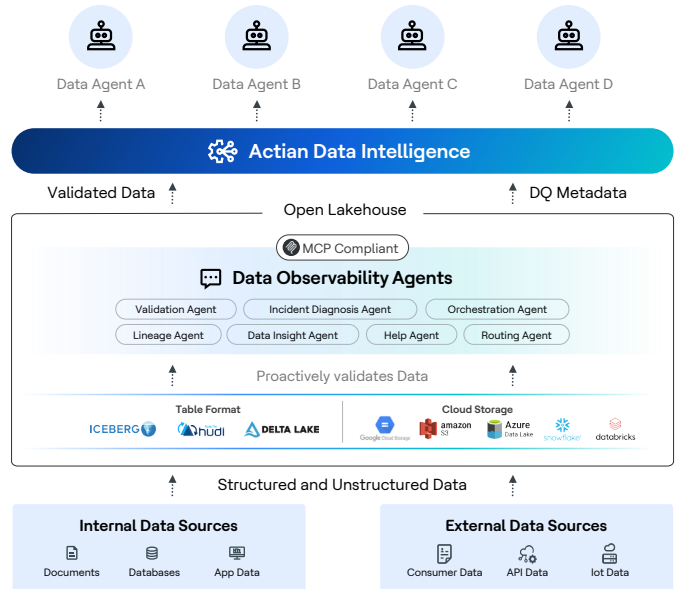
Data Agent A
Data Agent B
Data Agent C
Data Agent D

Actian Data Intelligence

Validated Data
DQ Metadata

Open Lakehouse

MCP Compliant

Data Observability Agents

Validation Agent
Incident Diagnosis Agent
Orchestration Agent
Lineage Agent
Data Insight Agent
Help Agent
Routing Agent

Proactively validates Data

Table Format
ICEBERG
hudi
DELTA LAKE

Cloud Storage
Google Cloud Storage
amazon S3
Azure Data Lake
snowflake
databricks

Structured and Unstructured Data

Internal Data Sources
Documents
Databases
App Data

External Data Sources
Consumer Data
API Data
Iot Data